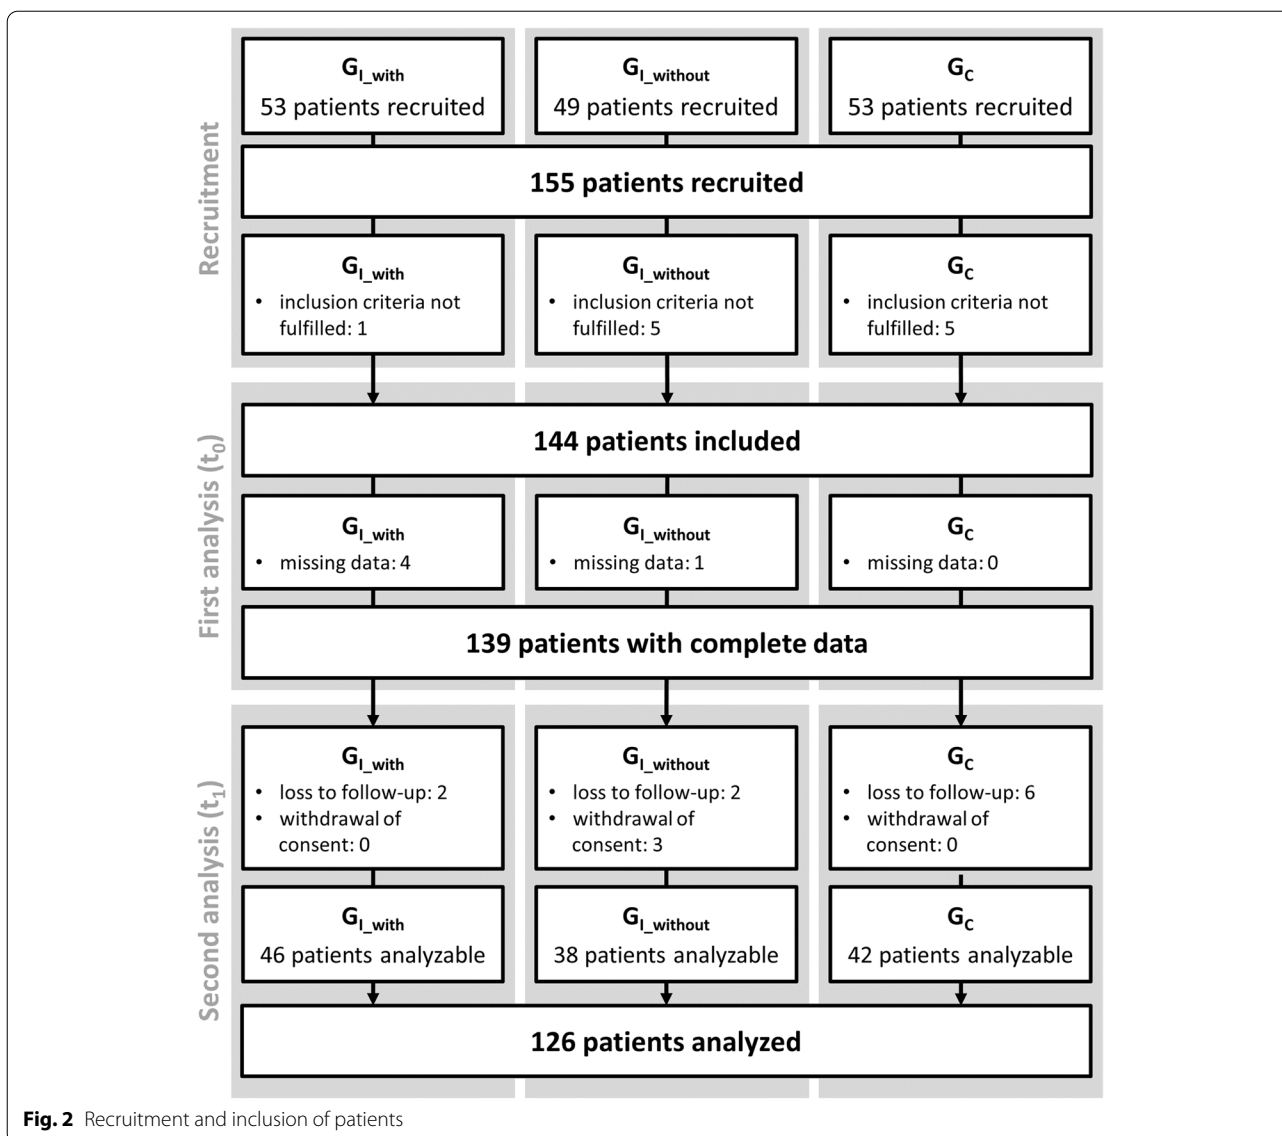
Recruitment

$G_{I\_with}$
53 patients recruited

$G_{I\_without}$
49 patients recruited

$G_C$
53 patients recruited

155 patients recruited

$G_{I\_with}$
• inclusion criteria not fulfilled: 1

$G_{I\_without}$
• inclusion criteria not fulfilled: 5

$G_C$
• inclusion criteria not fulfilled: 5

First analysis ($t_0$)

144 patients included

$G_{I\_with}$
• missing data: 4

$G_{I\_without}$
• missing data: 1

$G_C$
• missing data: 0

139 patients with complete data

Second analysis ($t_1$)

$G_{I\_with}$
• loss to follow-up: 2
• withdrawal of consent: 0

$G_{I\_without}$
• loss to follow-up: 2
• withdrawal of consent: 3

$G_C$
• loss to follow-up: 6
• withdrawal of consent: 0

$G_{I\_with}$
46 patients analyzable

$G_{I\_without}$
38 patients analyzable

$G_C$
42 patients analyzable

126 patients analyzed

Fig. 2 Recruitment and inclusion of patients